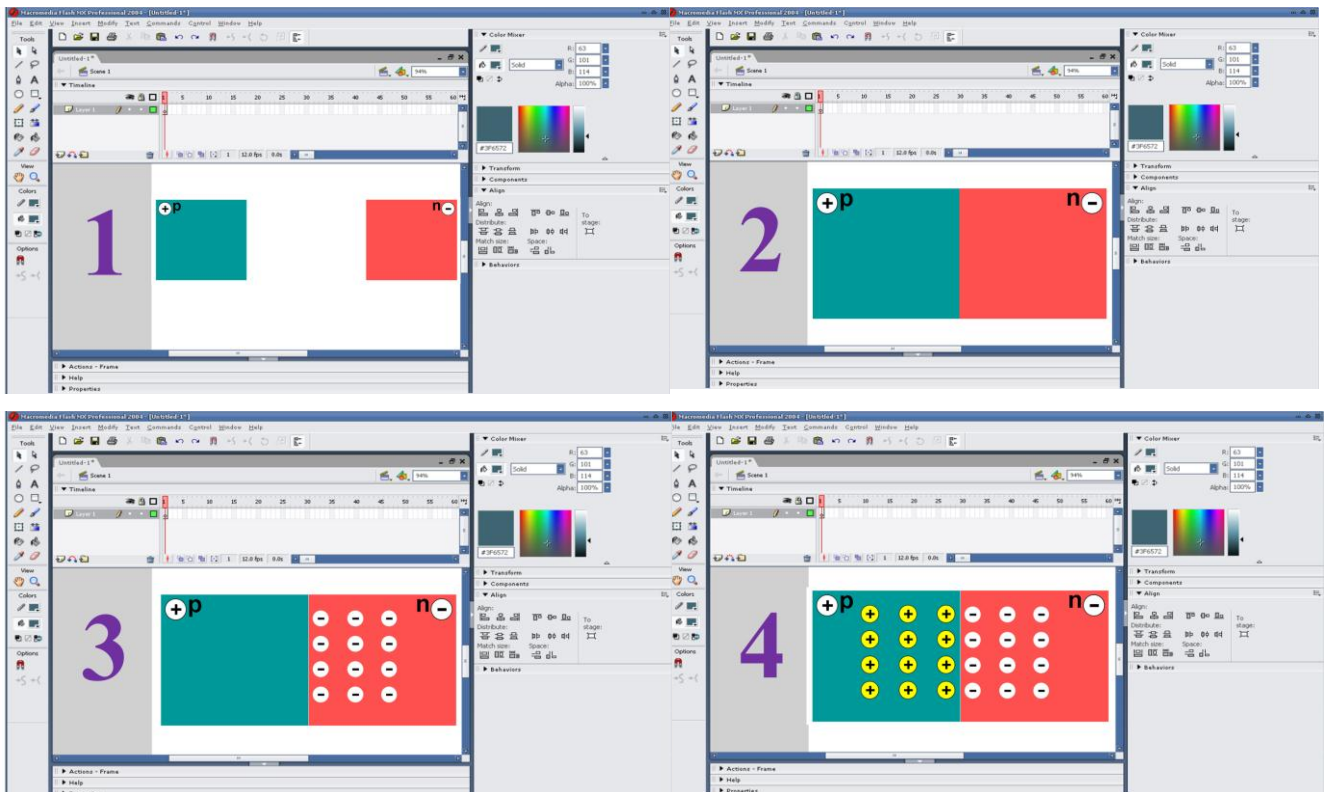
Macromedia Flash MX Professional 2004 - [Untitled-1*]
File Edit View Insert Modify Text Commands Control Window Help
Tools
Untitled-1*
Scene 1
94%
Timeline
Layer 1
1 5 10 15 20 25 30 35 40 45 50 55 60
1 12.0 fps 0.0s
View
Colors
Options
Color Mixer
R: 63
G: 101
B: 114
Solid
Alpha: 100%
#3F6572
Transform
Components
Align
Align:
Distribute:
Match size:
Space:
To stage:
Behaviors
Actions - Frame
Help
Properties

1
p
n

Macromedia Flash MX Professional 2004 - [Untitled-1*]
File Edit View Insert Modify Text Commands Control Window Help
2
p
n

Macromedia Flash MX Professional 2004 - [Untitled-1*]
File Edit View Insert Modify Text Commands Control Window Help
3
p
n

Macromedia Flash MX Professional 2004 - [Untitled-1*]
File Edit View Insert Modify Text Commands Control Window Help
4
p
n